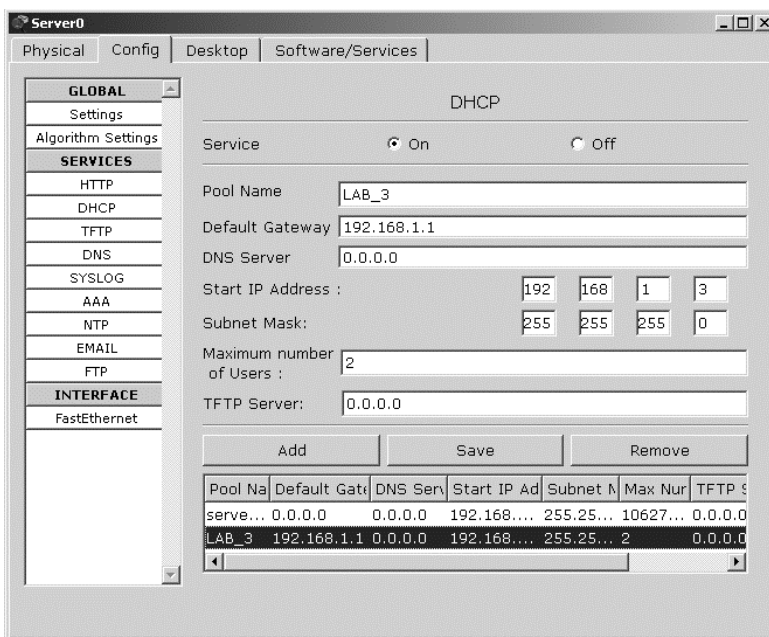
Server0

Physical | Config | Desktop | Software/Services

GLOBAL
Settings
Algorithm Settings
SERVICES
HTTP
DHCP
TFTP
DNS
SYSLOG
AAA
NTP
EMAIL
FTP
INTERFACE
FastEthernet

DHCP

Service ◉ On ○ Off

Pool Name LAB_3
Default Gateway 192.168.1.1
DNS Server 0.0.0.0
Start IP Address : 192 168 1 3
Subnet Mask: 255 255 255 0
Maximum number of Users : 2
TFTP Server: 0.0.0.0

Add | Save | Remove

| Pool Na | Default Gate | DNS Serv | Start IP Ad | Subnet M | Max Nur | TFTP S |
|---|---|---|---|---|---|---|
| serve... | 0.0.0.0 | 0.0.0.0 | 192.168.... | 255.25... | 10627... | 0.0.0.0 |
| LAB_3 | 192.168.1.1 | 0.0.0.0 | 192.168.... | 255.25... | 2 | 0.0.0.0 |